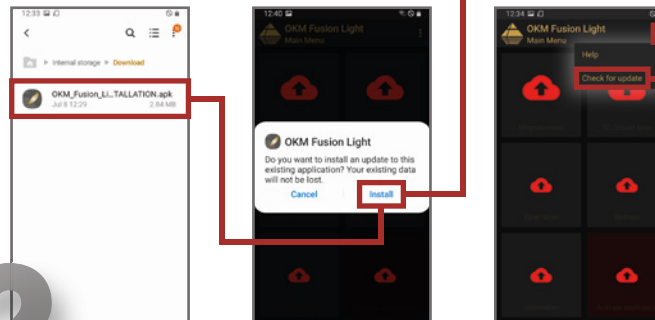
12:33

Internal storage > Download

OKM_Fusion_Li...TALLATION.apk
Jul 8 12:29 2.84 MB

12:40

OKM Fusion Light
Main Menu

OKM Fusion Light
Do you want to install an update to this existing application? Your existing data will not be lost.
Cancel
Install

12:34

OKM Fusion Light
Main Menu

Help
Check for update